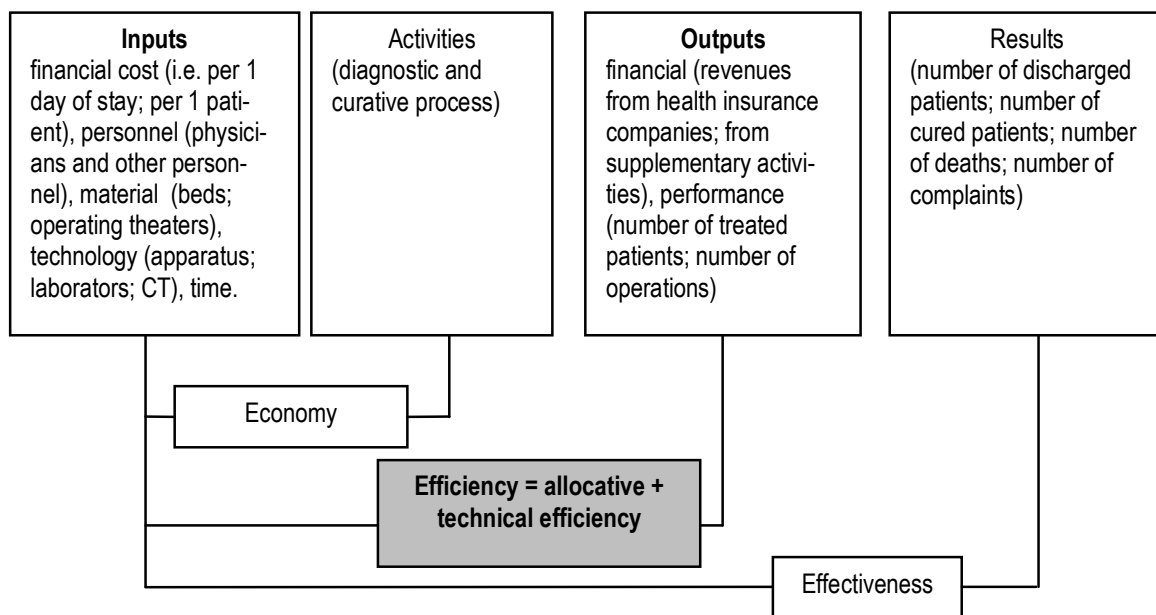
**Inputs**
financial cost (i.e. per 1 day of stay; per 1 patient), personnel (physicians and other personnel), material (beds; operating theaters), technology (apparatus; laborators; CT), time.

Activities
(diagnostic and curative process)

**Outputs**
financial (revenues from health insurance companies; from supplementary activities), performance (number of treated patients; number of operations)

Results
(number of discharged patients; number of cured patients; number of deaths; number of complaints)

Economy

**Efficiency = allocative + technical efficiency**

Effectiveness